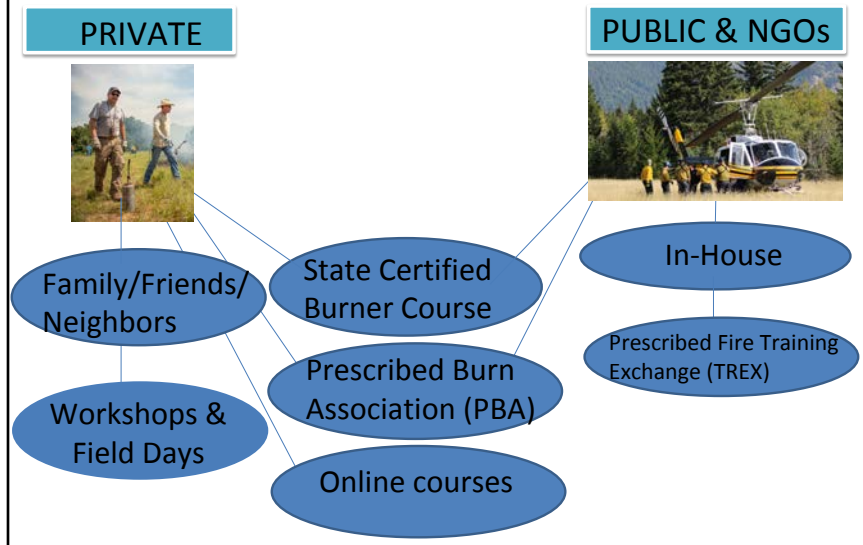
PRIVATE

PUBLIC & NGOs

Family/Friends/ Neighbors

State Certified Burner Course

In-House

Prescribed Burn Association (PBA)

Prescribed Fire Training Exchange (TREX)

Workshops & Field Days

Online courses